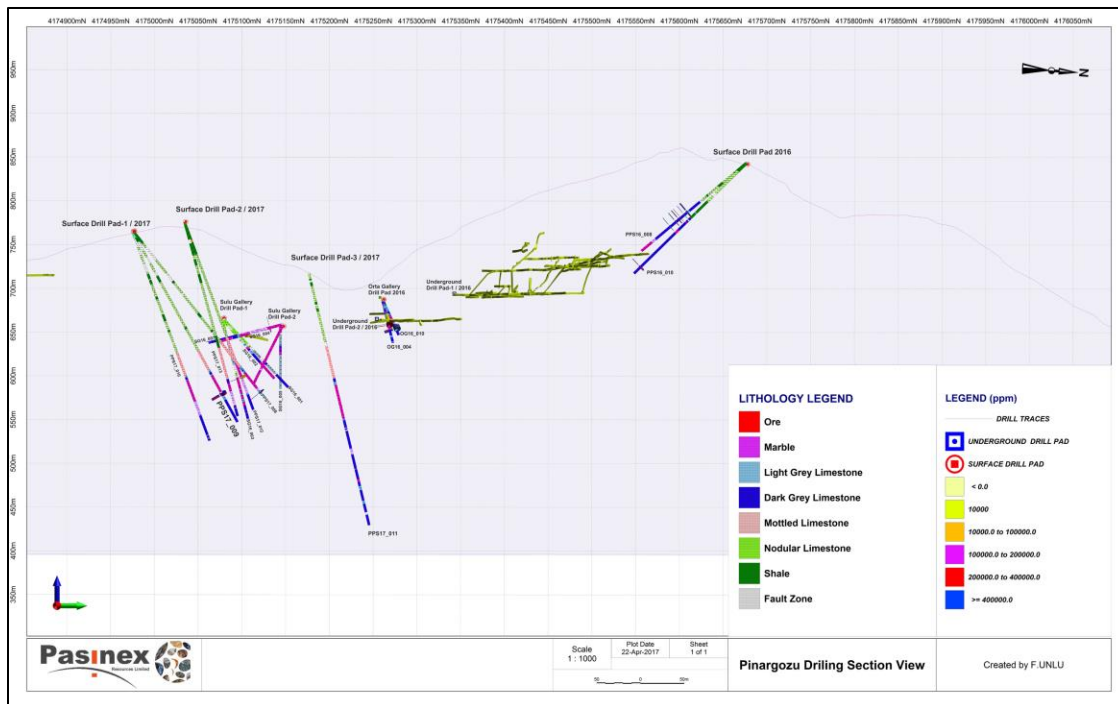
4174900mN 4174950mN 4175000mN 4175050mN 4175100mN 4175150mN 4175200mN 4175250mN 4175300mN 4175350mN 4175400mN 4175450mN 4175500mN 4175550mN 4175600mN 4175650mN 4175700mN 4175750mN 4175800mN 4175850mN 4175900mN 4175950mN 4176000mN 4176050mN

950m
900m
850m
800m
750m
700m
650m
600m
550m
500m
450m
400m
350m

N

Surface Drill Pad 2016
Surface Drill Pad-1 / 2017
Surface Drill Pad-2 / 2017
Surface Drill Pad-3 / 2017
Sulu Gallery Drill Pad-1
Sulu Gallery Drill Pad-2
Orta Gallery Drill Pad 2016
Underground Drill Pad-2 / 2016
Underground Drill Pad-1 / 2016
PPS16_008
PPS16_010
OG16_010
OG16_004
PPS17_009
PPS17_011

LITHOLOGY LEGEND
Ore
Marble
Light Grey Limestone
Dark Grey Limestone
Mottled Limestone
Nodular Limestone
Shale
Fault Zone

LEGEND (ppm)
DRILL TRACES
UNDERGROUND DRILL PAD
SURFACE DRILL PAD
< 0.0
10000
10000.0 to 100000.0
100000.0 to 200000.0
200000.0 to 400000.0
>= 400000.0

Pasinex Resources Limited

| Scale | Plot Date | Sheet |
|---|---|---|
| 1 : 1000 | 22-Apr-2017 | 1 of 1 |

50 0 50m

Pinargozu Driling Section View

Created by F.UNLU